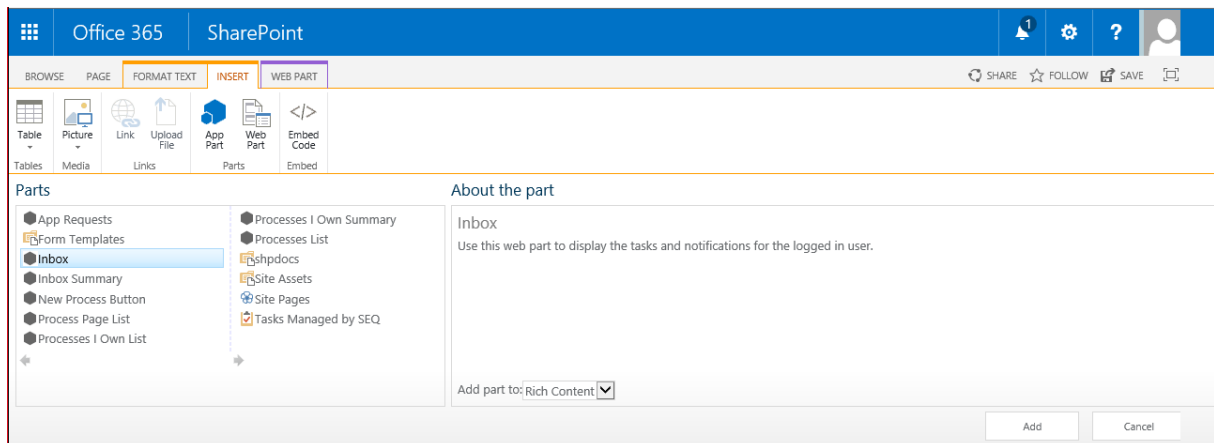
Office 365 SharePoint

1

BROWSE PAGE FORMAT TEXT INSERT WEB PART

SHARE FOLLOW SAVE

Table Picture Link Upload File App Part Web Part Embed Code

Tables Media Links Parts Embed

Parts

App Requests
Form Templates
Inbox
Inbox Summary
New Process Button
Process Page List
Processes I Own List

Processes I Own Summary
Processes List
shpdocs
Site Assets
Site Pages
Tasks Managed by SEQ

About the part

Inbox

Use this web part to display the tasks and notifications for the logged in user.

Add part to: Rich Content

Add Cancel